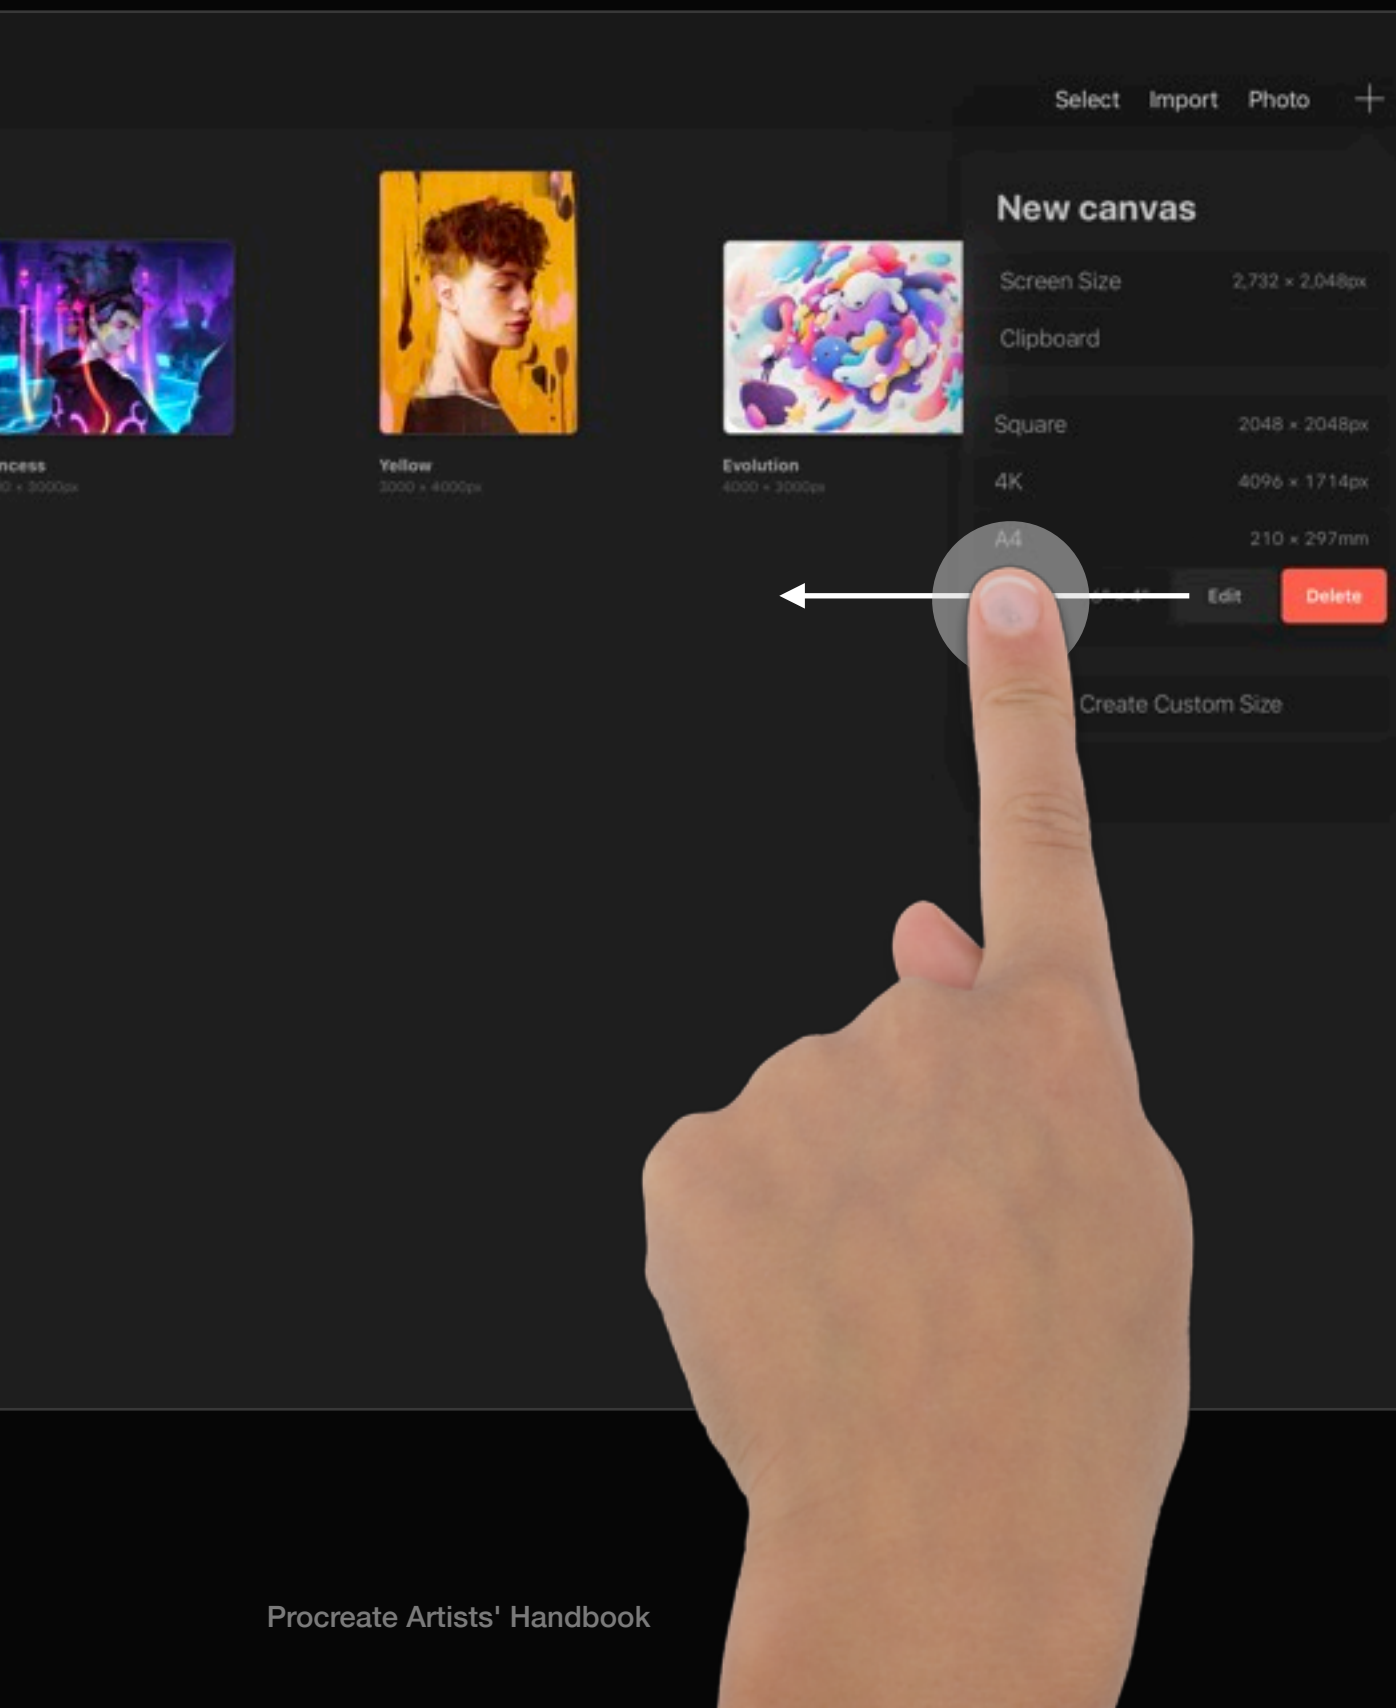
Select Import Photo +

ncess
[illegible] × 3000px

Yellow
3000 × 4000px

Evolution
4000 × 3000px

New canvas

Screen Size 2,732 × 2,048px

Clipboard

Square 2048 × 2048px

4K 4096 × 1714px

A4 210 × 297mm

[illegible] Edit Delete

Create Custom Size

Procreate Artists' Handbook